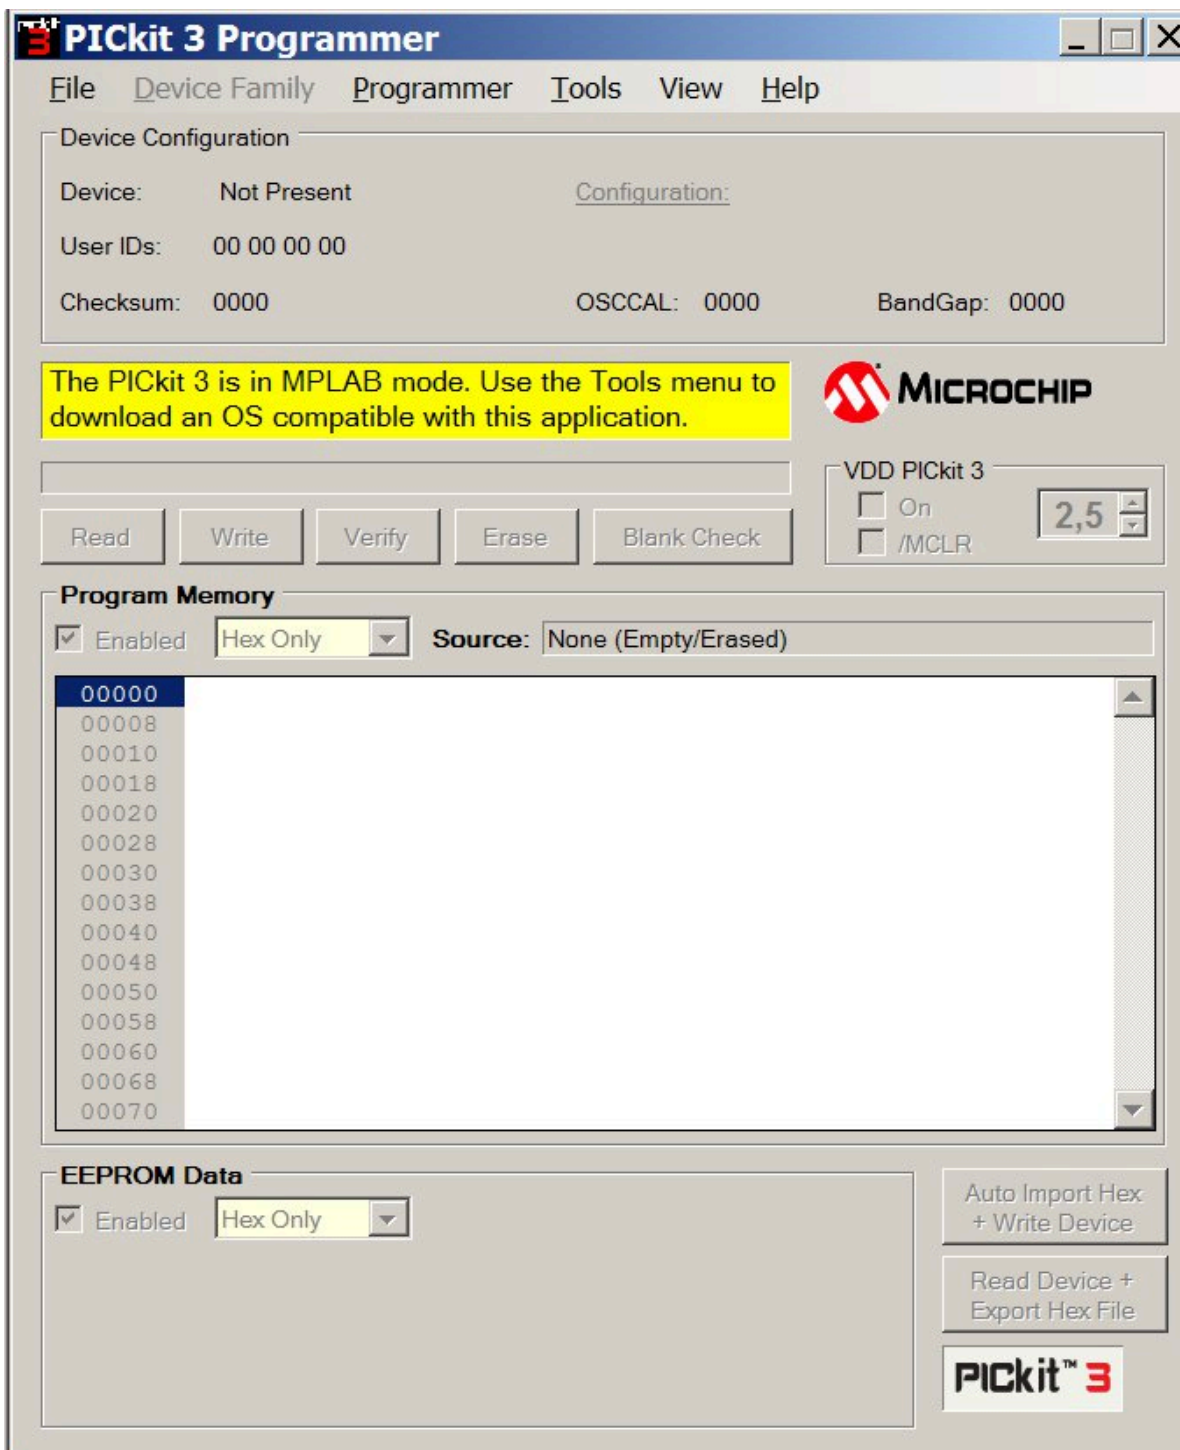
PICkit 3 Programmer

File Device Family Programmer Tools View Help

Device Configuration

Device: Not Present

Configuration:

User IDs: 00 00 00 00

Checksum: 0000

OSCCAL: 0000

BandGap: 0000

The PICkit 3 is in MPLAB mode. Use the Tools menu to download an OS compatible with this application.

MICROCHIP

VDD PICkit 3

On

/MCLR

2,5

Read Write Verify Erase Blank Check

Program Memory

Enabled Hex Only Source: None (Empty/Erased)

00000
00008
00010
00018
00020
00028
00030
00038
00040
00048
00050
00058
00060
00068
00070

EEPROM Data

Enabled Hex Only

Auto Import Hex + Write Device

Read Device + Export Hex File

PICkit™ 3